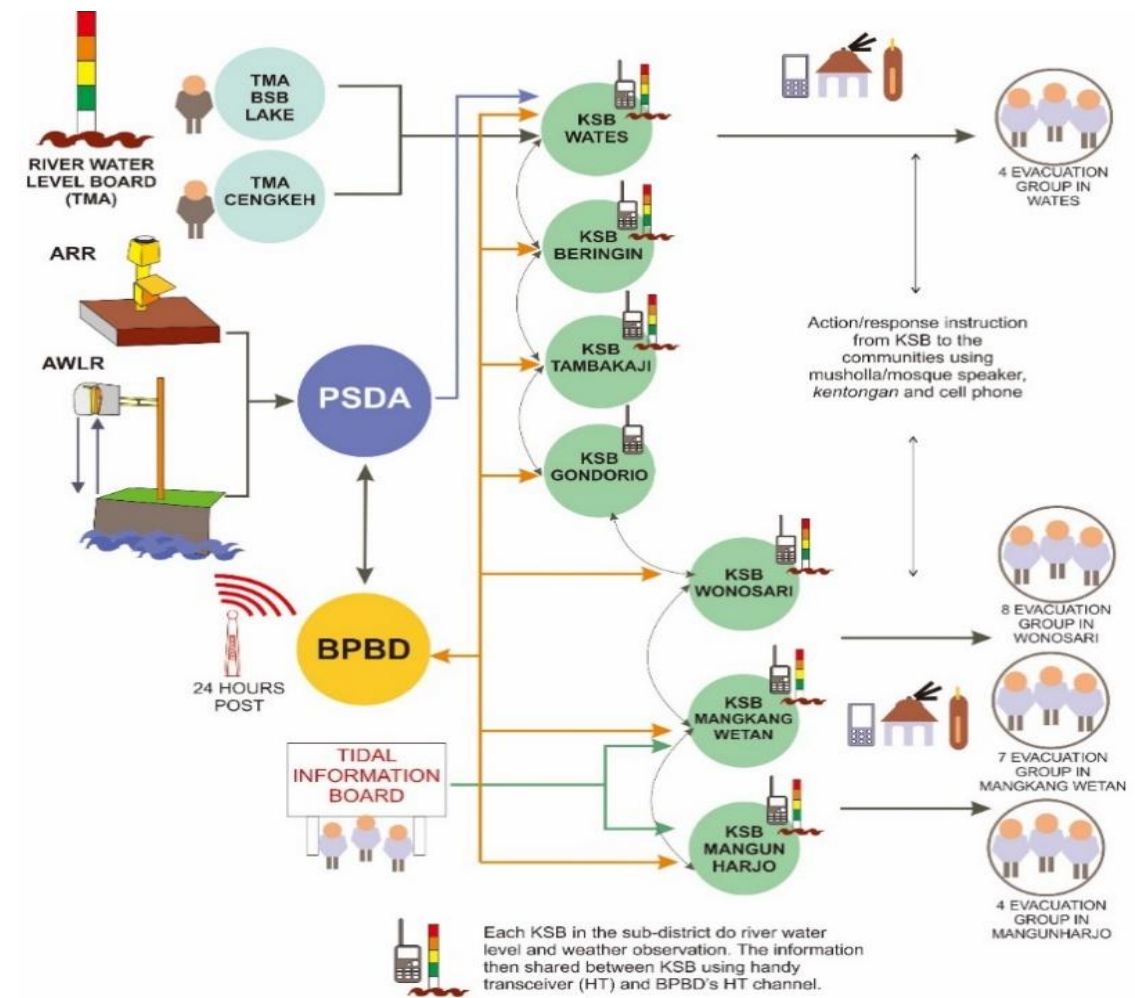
RIVER WATER LEVEL BOARD (TMA)

TMA BSB LAKE

TMA CENGKEH

ARR

AWLR

PSDA

BPBD

24 HOURS POST

TIDAL INFORMATION BOARD

KSB WATES

KSB BERINGIN

KSB TAMBAKAJI

KSB GONDORIO

KSB WONOSARI

KSB MANGKANG WETAN

KSB MANGUN HARJO

4 EVACUATION GROUP IN WATES

Action/response instruction from KSB to the communities using musholla/mosque speaker, *kentongan* and cell phone

8 EVACUATION GROUP IN WONOSARI

7 EVACUATION GROUP IN MANGKANG WETAN

4 EVACUATION GROUP IN MANGUNHARJO

Each KSB in the sub-district do river water level and weather observation. The information then shared between KSB using handy transceiver (HT) and BPBD's HT channel.